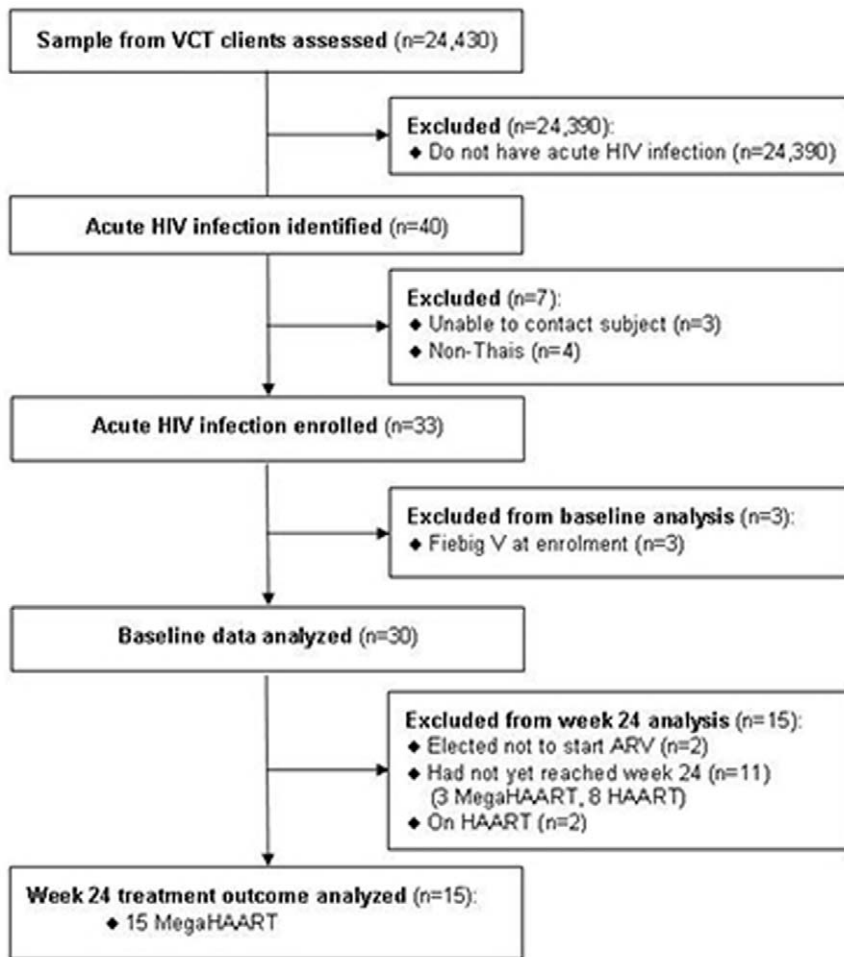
Sample from VCT clients assessed (n=24,430)

Excluded (n=24,390):
◆ Do not have acute HIV infection (n=24,390)

Acute HIV infection identified (n=40)

Excluded (n=7):
◆ Unable to contact subject (n=3)
◆ Non-Thais (n=4)

Acute HIV infection enrolled (n=33)

Excluded from baseline analysis (n=3):
◆ Fiebig V at enrolment (n=3)

Baseline data analyzed (n=30)

Excluded from week 24 analysis (n=15):
◆ Elected not to start ARV (n=2)
◆ Had not yet reached week 24 (n=11) (3 MegaHAART, 8 HAART)
◆ On HAART (n=2)

Week 24 treatment outcome analyzed (n=15):
◆ 15 MegaHAART